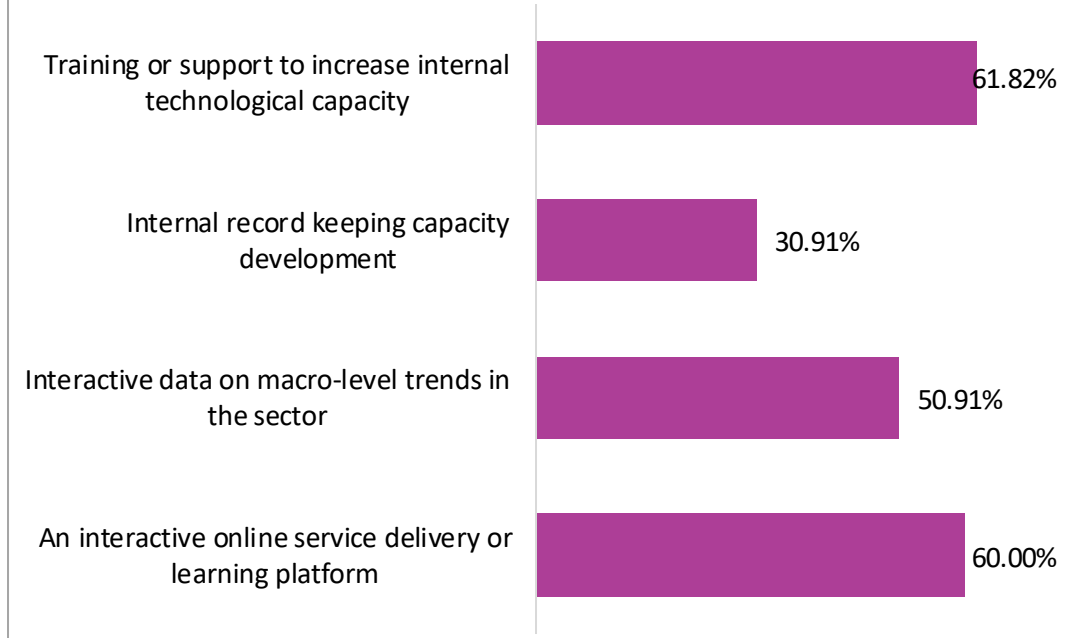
Training or support to increase internal technological capacity

61.82%

Internal record keeping capacity development

30.91%

Interactive data on macro-level trends in the sector

50.91%

An interactive online service delivery or learning platform

60.00%